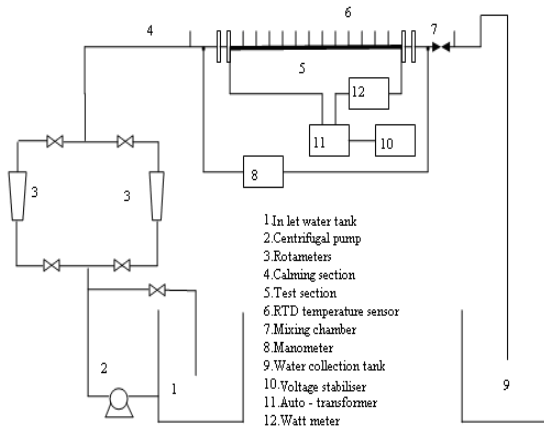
6
4
7
5
12
11
10
8
3
3
2
1
9

1.In let water tank
2.Centrifugal pump
3.Rotameters
4.Calming section
5.Test section
6.RTD temperature sensor
7.Mixing chamber
8.Manometer
9.Water collection tank
10.Voltage stabiliser
11.Auto - transformer
12.Watt meter